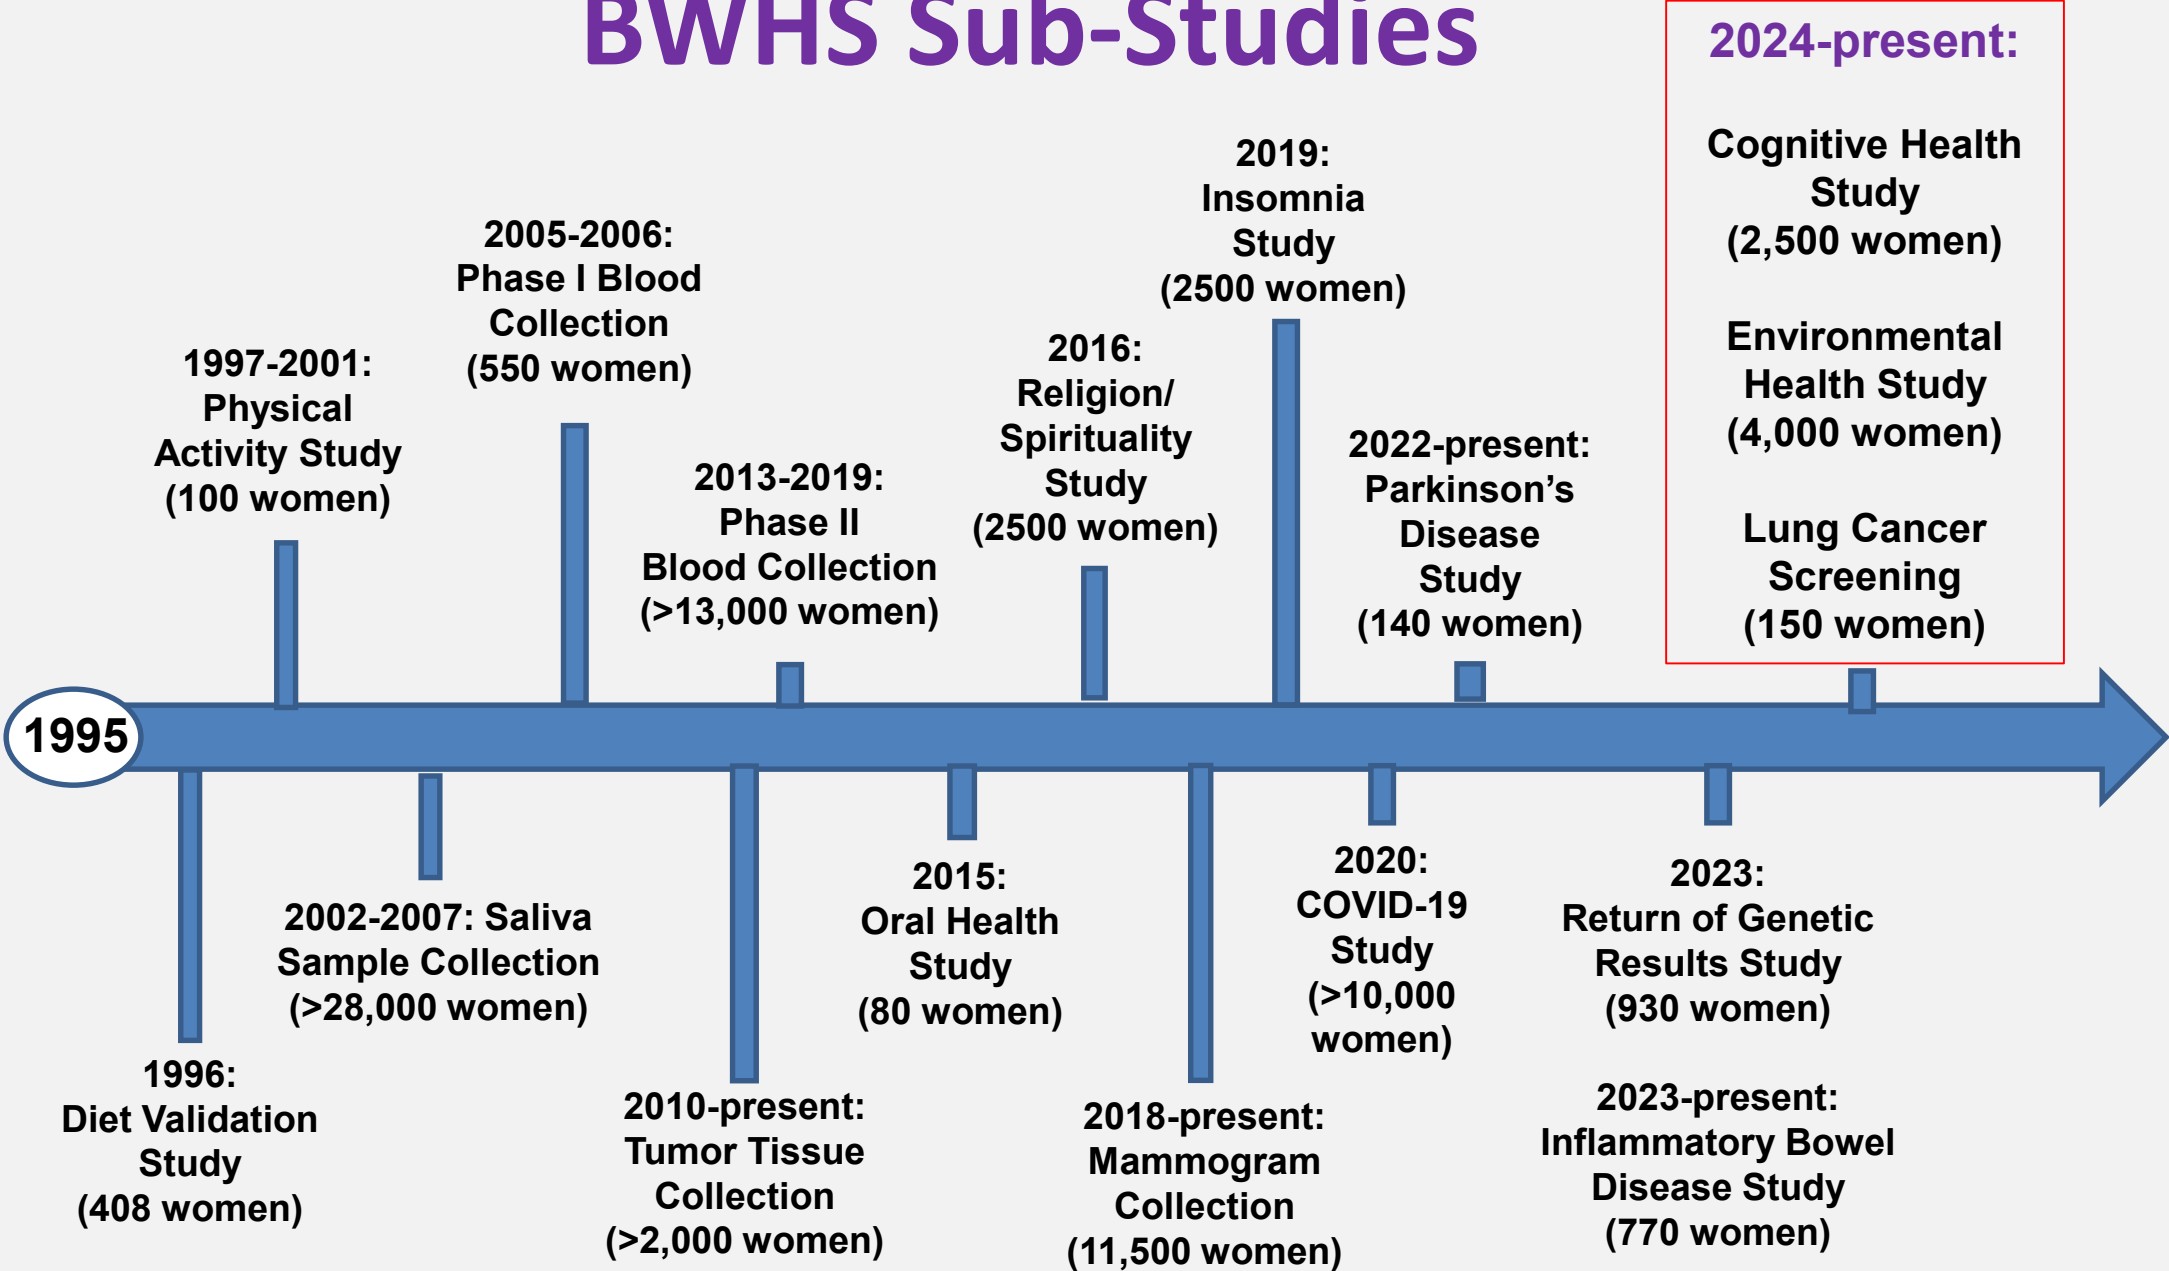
BWHS Sub-Studies

2024-present:

Cognitive Health Study (2,500 women)

Environmental Health Study (4,000 women)

Lung Cancer Screening (150 women)

1997-2001: Physical Activity Study (100 women)

2005-2006: Phase I Blood Collection (550 women)

2013-2019: Phase II Blood Collection (>13,000 women)

2016: Religion/ Spirituality Study (2500 women)

2019: Insomnia Study (2500 women)

2022-present: Parkinson's Disease Study (140 women)

1995

1996: Diet Validation Study (408 women)

2002-2007: Saliva Sample Collection (>28,000 women)

2010-present: Tumor Tissue Collection (>2,000 women)

2015: Oral Health Study (80 women)

2018-present: Mammogram Collection (11,500 women)

2020: COVID-19 Study (>10,000 women)

2023: Return of Genetic Results Study (930 women)

2023-present: Inflammatory Bowel Disease Study (770 women)